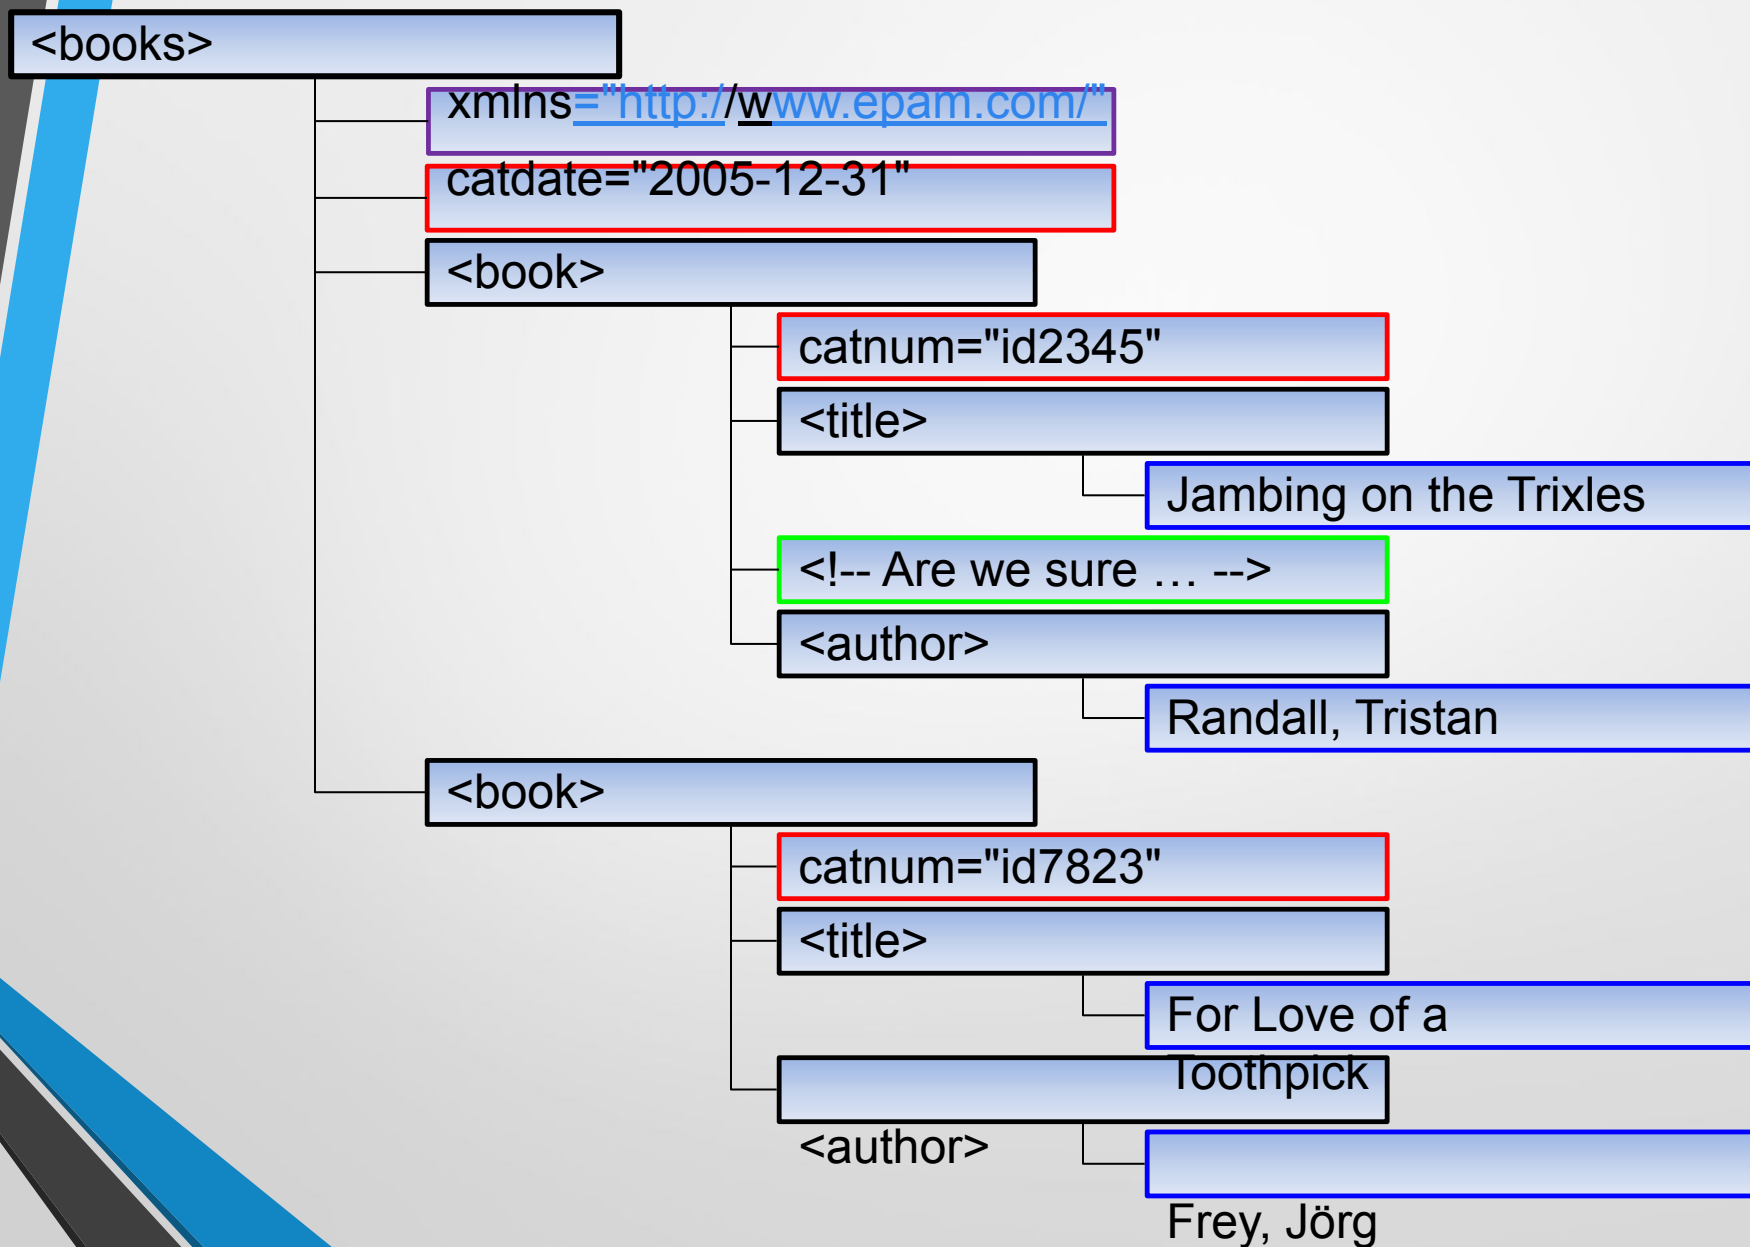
<books>

xmlns="http://www.epam.com/"

catdate="2005-12-31"

<book>

catnum="id2345"

<title>

Jambing on the Trixles

<!-- Are we sure … -->

<author>

Randall, Tristan

<book>

catnum="id7823"

<title>

For Love of a Toothpick

<author>

Frey, Jörg